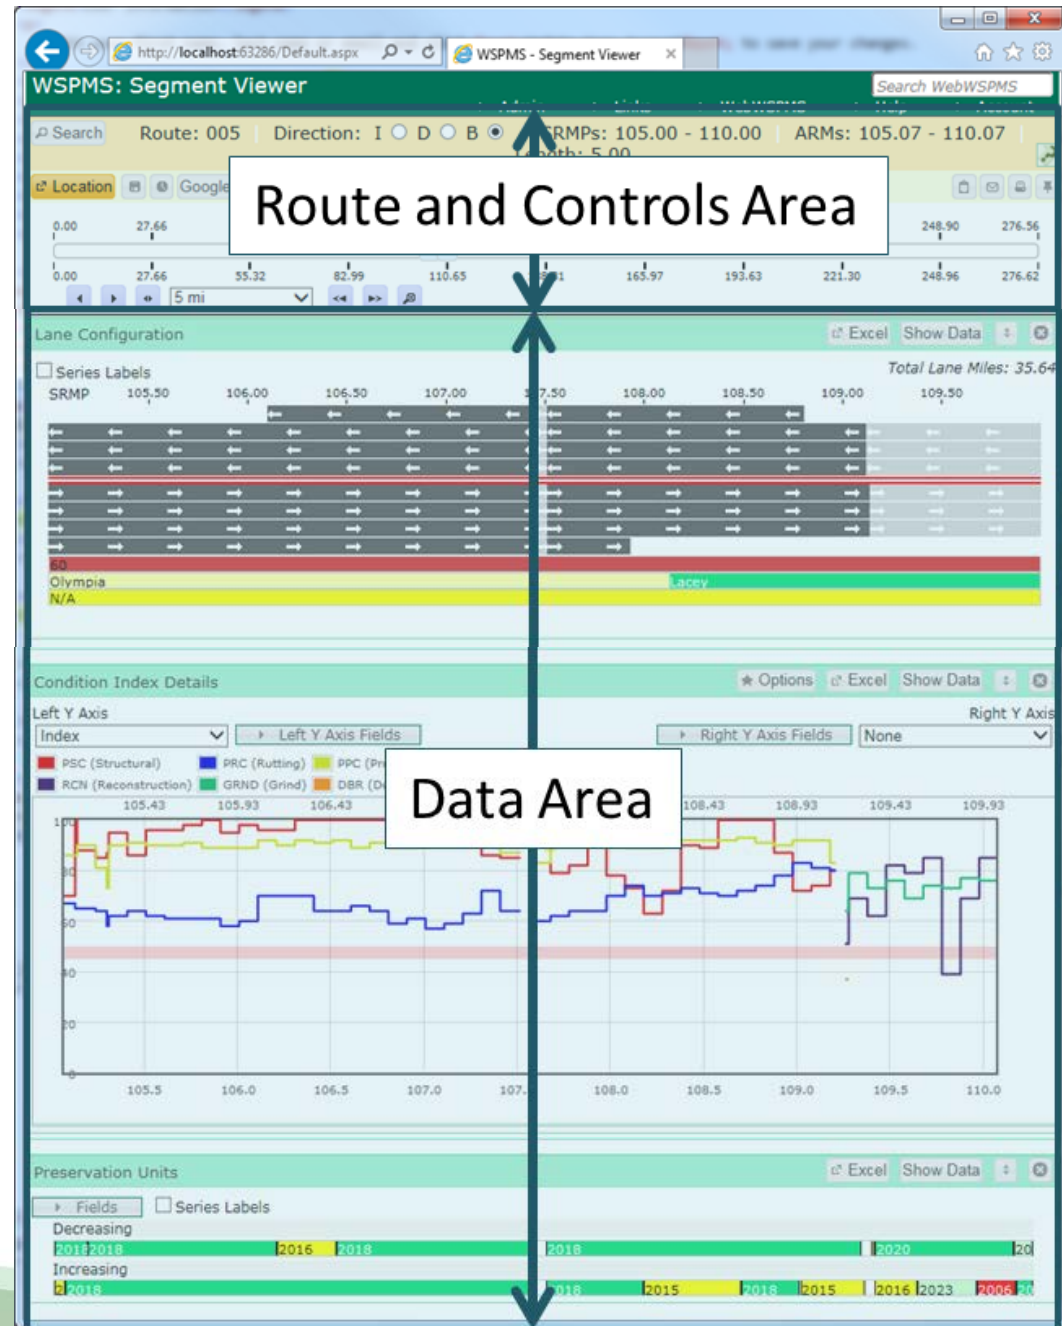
http://localhost:63286/Default.aspx

WSPMS - Segment Viewer

WSPMS: Segment Viewer

Search WebWSPMS

Search Route: 005 Direction: I D B SRMPs: 105.00 - 110.00 ARMs: 105.07 - 110.07

Location Google

Route and Controls Area

0.00 27.66 248.90 276.56

0.00 27.66 55.32 82.99 110.65 165.97 193.63 221.30 248.96 276.62

5 mi

Lane Configuration Excel Show Data

Series Labels Total Lane Miles: 35.64

SRMP 105.50 106.00 106.50 107.00 107.50 108.00 108.50 109.00 109.50

60

Olympia Lacey

N/A

Condition Index Details Options Excel Show Data

Left Y Axis Right Y Axis

Index Left Y Axis Fields Right Y Axis Fields None

PSC (Structural) PRC (Rutting) PPC (Pr

RCN (Reconstruction) GRND (Grind) DBR (D

Data Area

105.43 105.93 106.43 108.43 108.93 109.43 109.93

100 80 60 40 20 0

105.5 106.0 106.5 107.0 107. 108.0 108.5 109.0 109.5 110.0

Preservation Units Excel Show Data

Fields Series Labels

Decreasing

2018 2018 2016 2018 2018 2020 20

Increasing

2018 2018 2015 2018 2015 2016 2023 2006 20